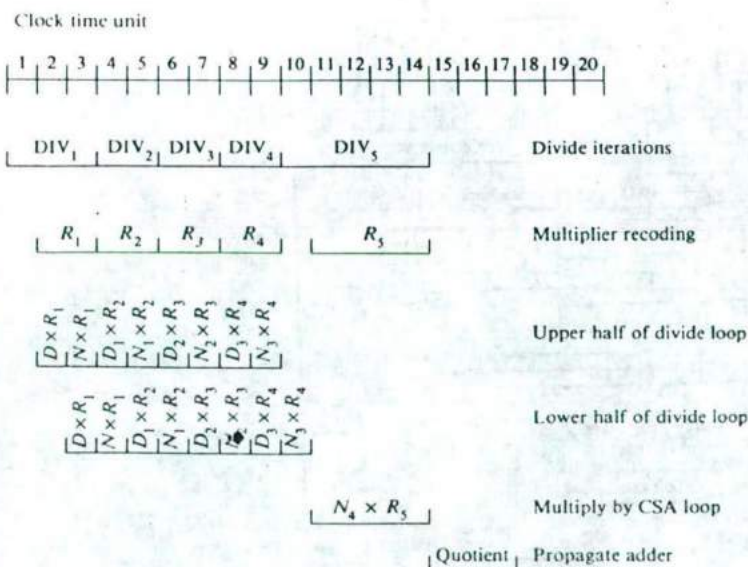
Clock time unit

1 2 3 4 5 6 7 8 9 10 11 12 13 14 15 16 17 18 19 20

$DIV_1$ $DIV_2$ $DIV_3$ $DIV_4$ $DIV_5$ Divide iterations

$R_1$ $R_2$ $R_3$ $R_4$ $R_5$ Multiplier recoding

$D \times R_1$ $N \times R_1$ $D_1 \times R_2$ $N_1 \times R_2$ $D_2 \times R_3$ $N_2 \times R_3$ $D_3 \times R_4$ $N_3 \times R_4$ Upper half of divide loop

$D \times R_1$ $N \times R_1$ $D_1 \times R_2$ $N_1 \times R_2$ $D_2 \times R_3$ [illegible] $\times R_3$ $D_3 \times R_4$ $N_3 \times R_4$ Lower half of divide loop

$N_4 \times R_5$ Multiply by CSA loop

Quotient Propagate adder